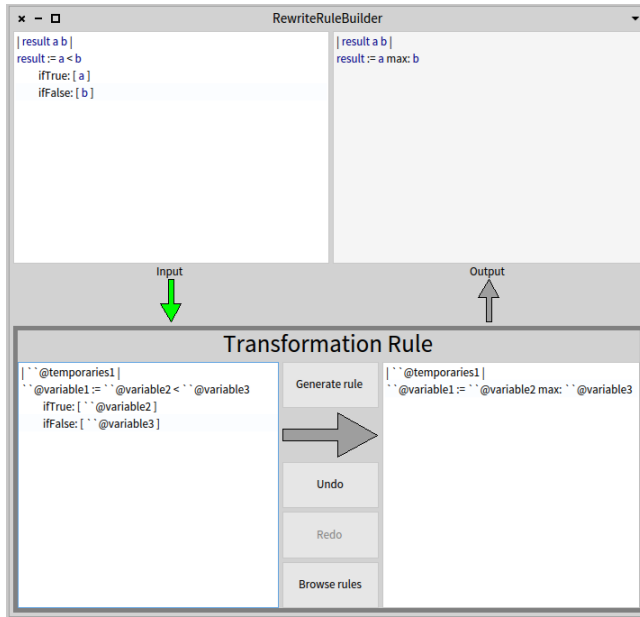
RewriteRuleBuilder

| result a b |
result := a < b
ifTrue: [ a ]
ifFalse: [ b ]

| result a b |
result := a max: b

Input

Output

Transformation Rule

| ``@temporaries1 |
``@variable1 := ``@variable2 < ``@variable3
ifTrue: [ ``@variable2 ]
ifFalse: [ ``@variable3 ]

Generate rule

Undo

Redo

Browse rules

| ``@temporaries1 |
``@variable1 := ``@variable2 max: ``@variable3